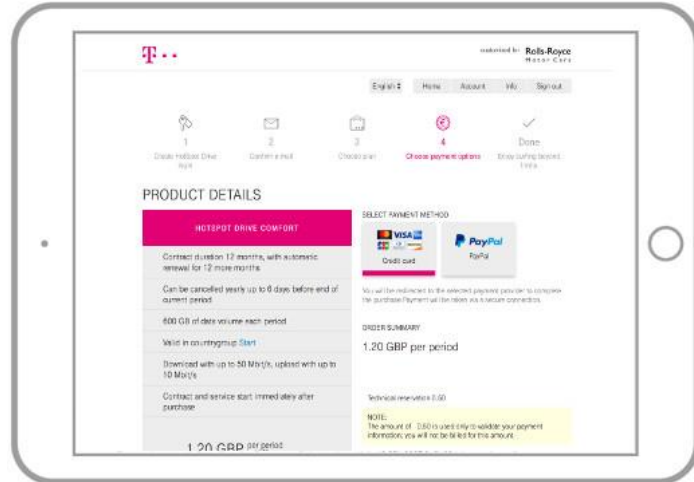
T · · ·

powered by Rolls-Royce Motor Cars

English | Home | Account | Info | Sign out

1
Create Hotspot Drive login

2
Confirm e-mail

3
Choose plan

4
Choose payment options

Done
Enjoy surfing onboard

PRODUCT DETAILS

HOTSPOT DRIVE COMFORT

Contract duration 12 months, with automatic renewal for 12 more months

Can be cancelled yearly up to 6 days before end of current period

600 GB of data volume each period

Valid in countrygroup Start

Download with up to 50 Mbit/s, upload with up to 10 Mbit/s

Contract and service start immediately after purchase

1.20 GBP per period

SELECT PAYMENT METHOD

VISA

Credit card

PayPal

PayPal

You will be redirected to the selected payment provider to complete the purchase. Payment will be taken via a secure connection.

ORDER SUMMARY

1.20 GBP per period

Technical reservation 0.60

NOTE:
The amount of 0.60 is used only to validate your payment information; you will not be billed for this amount.